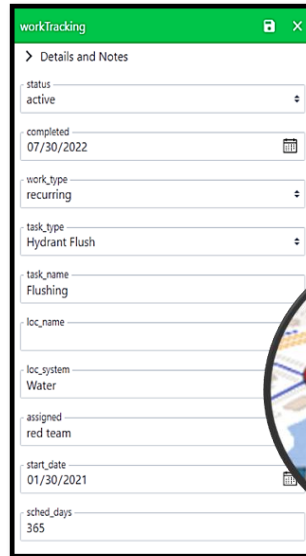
workTracking

> Details and Notes

status
active

completed
07/30/2022

work_type
recurring

task_type
Hydrant Flush

task_name
Flushing

loc_name

loc_system
Water

assigned
red team

start_date
01/30/2021

sched_days
365